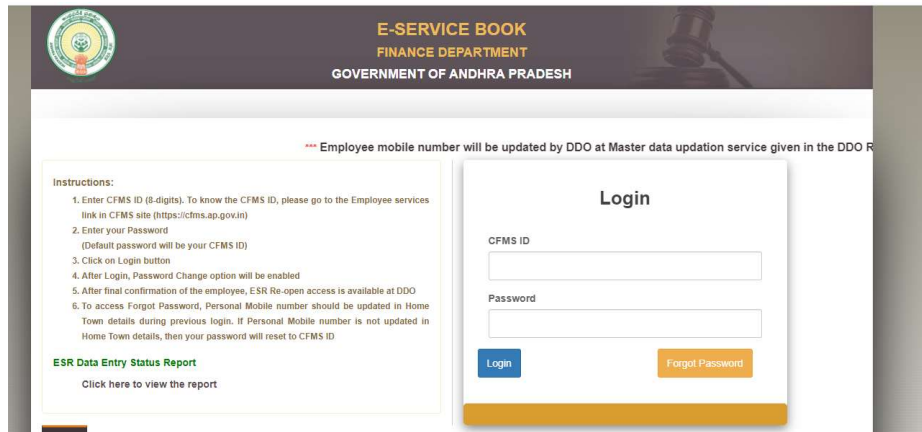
E-SERVICE BOOK
FINANCE DEPARTMENT
GOVERNMENT OF ANDHRA PRADESH

*** Employee mobile number will be updated by DDO at Master data updation service given in the DDO R

Instructions:
1. Enter CFMS ID (8-digits). To know the CFMS ID, please go to the Employee services link in CFMS site (https://cfms.ap.gov.in)
2. Enter your Password
(Default password will be your CFMS ID)
3. Click on Login button
4. After Login, Password Change option will be enabled
5. After final confirmation of the employee, ESR Re-open access is available at DDO
6. To access Forgot Password, Personal Mobile number should be updated in Home Town details during previous login. If Personal Mobile number is not updated in Home Town details, then your password will reset to CFMS ID

ESR Data Entry Status Report
Click here to view the report

Login
CFMS ID
Password
Login
Forgot Password